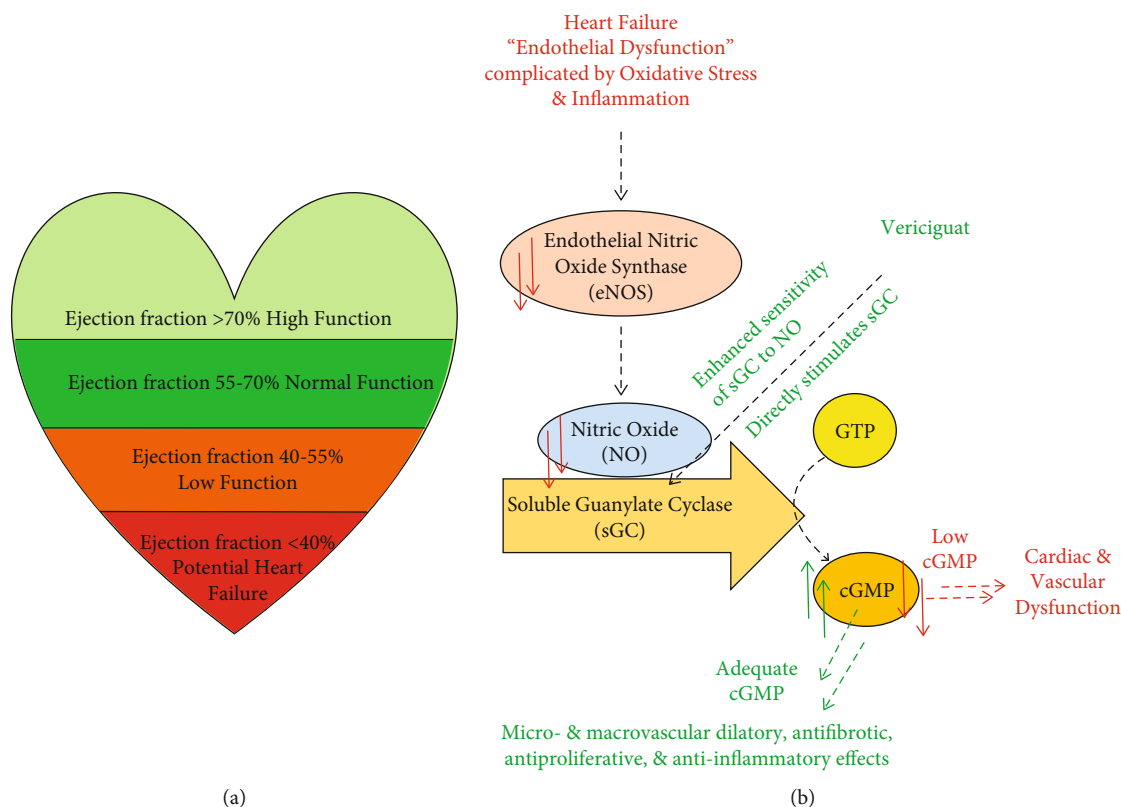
Ejection fraction >70% High Function

Ejection fraction 55-70% Normal Function

Ejection fraction 40-55% Low Function

Ejection fraction <40% Potential Heart Failure

(a)

Heart Failure "Endothelial Dysfunction" complicated by Oxidative Stress & Inflammation

Endothelial Nitric Oxide Synthase (eNOS)

Vericiguat

Enhanced sensitivity of sGC to NO

Directly stimulates sGC

Nitric Oxide (NO)

GTP

Soluble Guanylate Cyclase (sGC)

Low cGMP

Cardiac & Vascular Dysfunction

cGMP

Adequate cGMP

Micro- & macrovascular dilatory, antifibrotic, antiproliferative, & anti-inflammatory effects

(b)